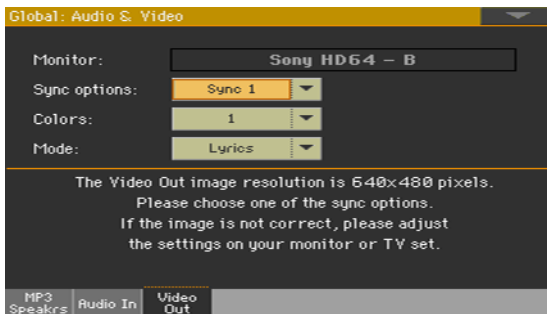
Global: Audio & Video

Monitor: Sony HD64 – B

Sync options: Sync 1

Colors: 1

Mode: Lyrics

The Video Out image resolution is 640x480 pixels. Please choose one of the sync options. If the image is not correct, please adjust the settings on your monitor or TV set.

MP3 Speakrs | Audio In | Video Out